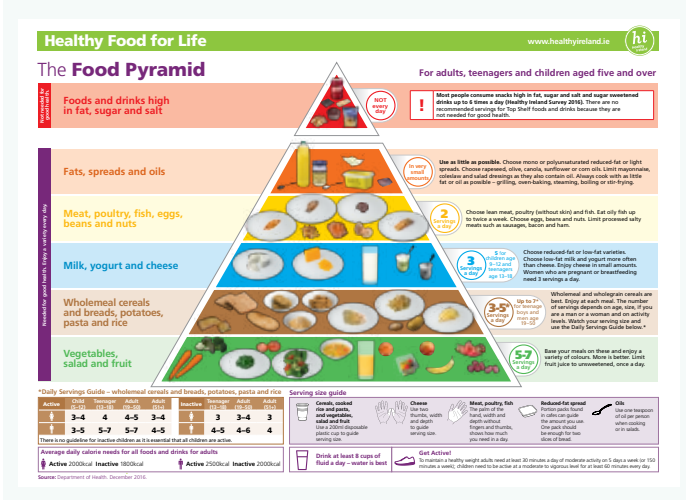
Healthy Food for Life

www.healthyireland.ie

hi

The Food Pyramid

For adults, teenagers and children aged five and over

Not needed for good health.

Foods and drinks high in fat, sugar and salt

NOT every day

!

Most people consume snacks high in fat, sugar and salt and sugar sweetened drinks up to 6 times a day (Healthy Ireland Survey 2016). There are no recommended servings for Top Shelf foods and drinks because they are not needed for good health.

Needed for good health. Enjoy a variety every day.

Fats, spreads and oils

In very small amounts

Use as little as possible. Choose mono or polyunsaturated reduced-fat or light spreads. Choose rapeseed, olive, canola, sunflower or corn oils. Limit mayonnaise, coleslaw and salad dressings as they also contain oil. Always cook with as little fat or oil as possible – grilling, oven-baking, steaming, boiling or stir-frying.

Meat, poultry, fish, eggs, beans and nuts

2 Servings a day

Choose lean meat, poultry (without skin) and fish. Eat oily fish up to twice a week. Choose eggs, beans and nuts. Limit processed salty meats such as sausages, bacon and ham.

Milk, yogurt and cheese

3 Servings a day

5 for children age 9–12 and teenagers age 13–18

Choose reduced-fat or low-fat varieties. Choose low-fat milk and yogurt more often than cheese. Enjoy cheese in small amounts. Women who are pregnant or breastfeeding need 3 servings a day.

Wholemeal cereals and breads, potatoes, pasta and rice

3-5* Servings a day

Up to 7* for teenage boys and men age 19–50

Wholemeal and wholegrain cereals are best. Enjoy at each meal. The number of servings depends on age, size, if you are a man or a woman and on activity levels. Watch your serving size and use the Daily Servings Guide below.*

Vegetables, salad and fruit

5-7 Servings a day

Base your meals on these and enjoy a variety of colours. More is better. Limit fruit juice to unsweetened, once a day.

*Daily Servings Guide – wholemeal cereals and breads, potatoes, pasta and rice

| Active | Child (5-12) | Teenager (13-18) | Adult (19-50) | Adult (51+) | Inactive | Teenager (13-18) | Adult (19-50) | Adult (51+) |
|---|---|---|---|---|---|---|---|---|
| [female] | 3–4 | 4 | 4–5 | 3–4 | [female] | 3 | 3–4 | 3 |
| [male] | 3–5 | 5–7 | 5–7 | 4–5 | [male] | 4–5 | 4–6 | 4 |

There is no guideline for inactive children as it is essential that all children are active.

Average daily calorie needs for all foods and drinks for adults

Active 2000kcal Inactive 1800kcal Active 2500kcal Inactive 2000kcal

Serving size guide

Cereals, cooked rice and pasta, and vegetables, salad and fruit Use a 200ml disposable plastic cup to guide serving size.

Cheese Use two thumbs, width and depth to guide serving size.

Meat, poultry, fish The palm of the hand, width and depth without fingers and thumbs, shows how much you need in a day.

Reduced-fat spread Portion packs found in cafes can guide the amount you use. One pack should be enough for two slices of bread.

Oils Use one teaspoon of oil per person when cooking or in salads.

Drink at least 8 cups of fluid a day – water is best

Get Active!
To maintain a healthy weight adults need at least 30 minutes a day of moderate activity on 5 days a week (or 150 minutes a week); children need to be active at a moderate to vigorous level for at least 60 minutes every day.

Source: Department of Health. December 2016.